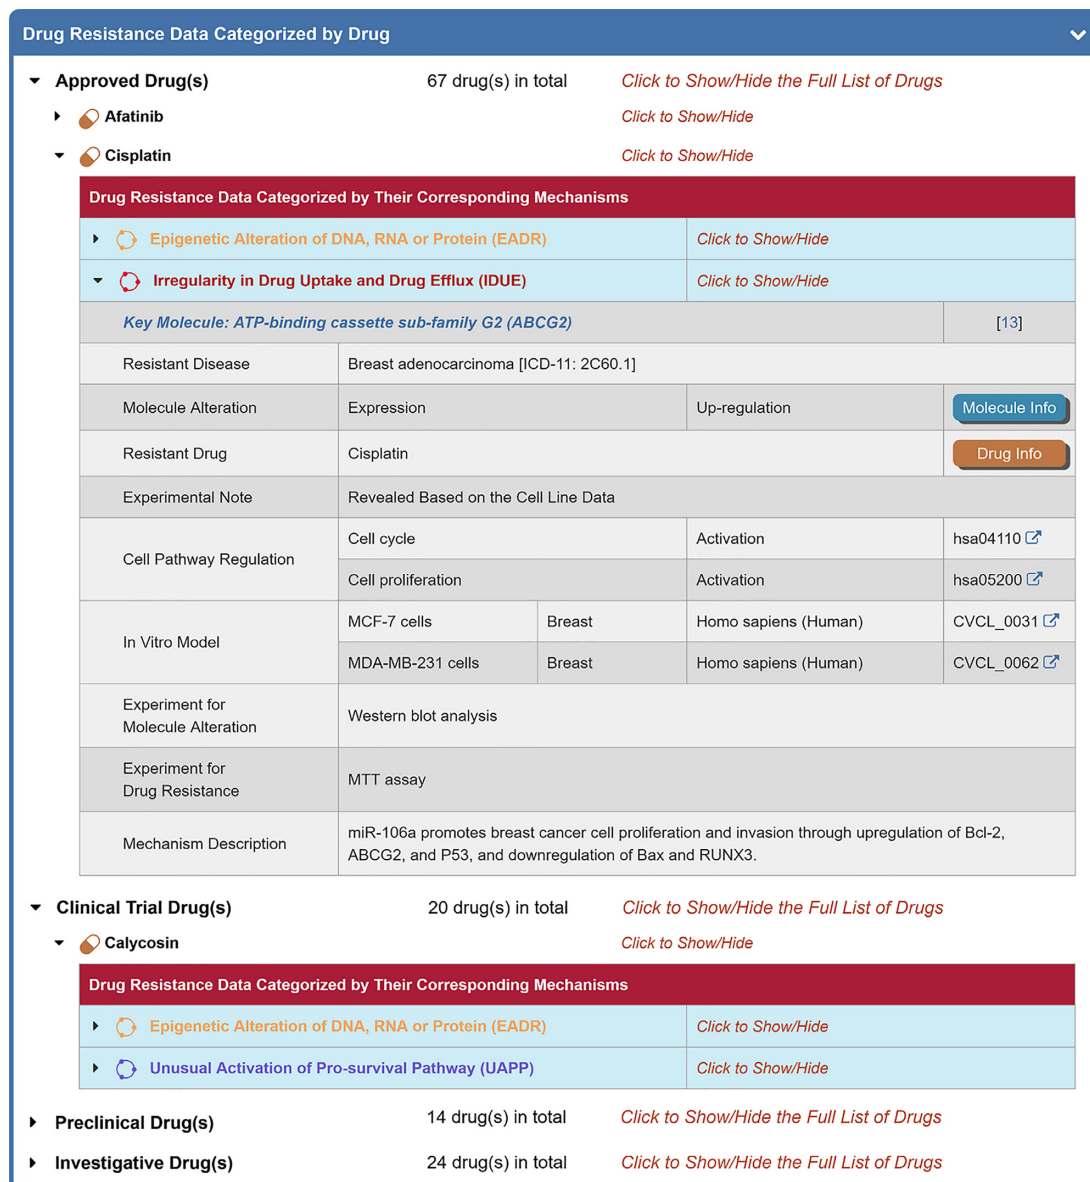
Drug Resistance Data Categorized by Drug

Approved Drug(s) 67 drug(s) in total Click to Show/Hide the Full List of Drugs

Afatinib Click to Show/Hide

Cisplatin Click to Show/Hide

Drug Resistance Data Categorized by Their Corresponding Mechanisms

| Epigenetic Alteration of DNA, RNA or Protein (EADR) | Click to Show/Hide |
|---|---|
| Irregularity in Drug Uptake and Drug Efflux (IDUE) | Click to Show/Hide |

| Key Molecule: ATP-binding cassette sub-family G2 (ABCG2) | | | | [13] |
|---|---|---|---|---|
| Resistant Disease | Breast adenocarcinoma [ICD-11: 2C60.1] | | | |
| Molecule Alteration | Expression | | Up-regulation | Molecule Info |
| Resistant Drug | Cisplatin | | | Drug Info |
| Experimental Note | Revealed Based on the Cell Line Data | | | |
| Cell Pathway Regulation | Cell cycle | | Activation | hsa04110 |
| | Cell proliferation | | Activation | hsa05200 |
| In Vitro Model | MCF-7 cells | Breast | Homo sapiens (Human) | CVCL_0031 |
| | MDA-MB-231 cells | Breast | Homo sapiens (Human) | CVCL_0062 |
| Experiment for Molecule Alteration | Western blot analysis | | | |
| Experiment for Drug Resistance | MTT assay | | | |
| Mechanism Description | miR-106a promotes breast cancer cell proliferation and invasion through upregulation of Bcl-2, ABCG2, and P53, and downregulation of Bax and RUNX3. | | | |

Clinical Trial Drug(s) 20 drug(s) in total Click to Show/Hide the Full List of Drugs

Calycosin Click to Show/Hide

Drug Resistance Data Categorized by Their Corresponding Mechanisms

| Epigenetic Alteration of DNA, RNA or Protein (EADR) | Click to Show/Hide |
|---|---|
| Unusual Activation of Pro-survival Pathway (UAPP) | Click to Show/Hide |

Preclinical Drug(s) 14 drug(s) in total Click to Show/Hide the Full List of Drugs

Investigative Drug(s) 24 drug(s) in total Click to Show/Hide the Full List of Drugs